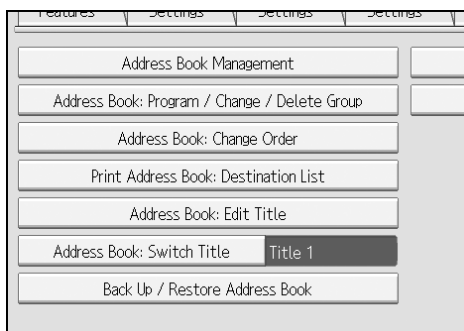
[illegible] Settings Settings Settings

Address Book Management

Address Book: Program / Change / Delete Group

Address Book: Change Order

Print Address Book: Destination List

Address Book: Edit Title

Address Book: Switch Title Title 1

Back Up / Restore Address Book